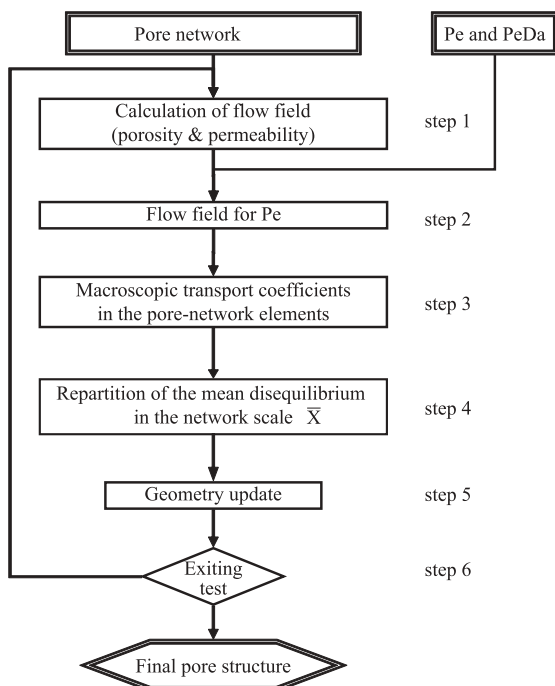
Pore network

Pe and PeDa

Calculation of flow field (porosity & permeability)

step 1

Flow field for Pe

step 2

Macroscopic transport coefficients in the pore-network elements

step 3

Repartition of the mean disequilibrium in the network scale $\overline{X}$

step 4

Geometry update

step 5

Exiting test

step 6

Final pore structure